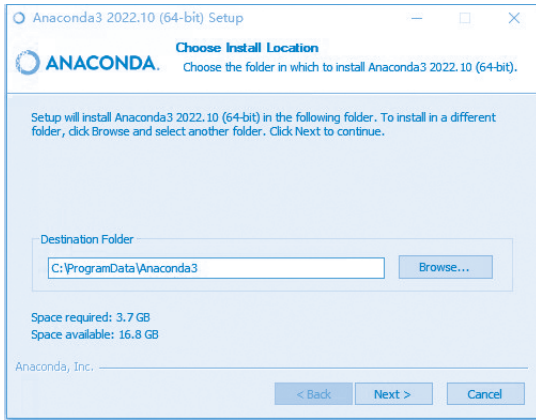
Anaconda3 2022.10 (64-bit) Setup

ANACONDA.

Choose Install Location

Choose the folder in which to install Anaconda3 2022.10 (64-bit).

Setup will install Anaconda3 2022.10 (64-bit) in the following folder. To install in a different folder, click Browse and select another folder. Click Next to continue.

Destination Folder

C:\ProgramData\Anaconda3

Browse...

Space required: 3.7 GB
Space available: 16.8 GB

Anaconda, Inc.

< Back

Next >

Cancel